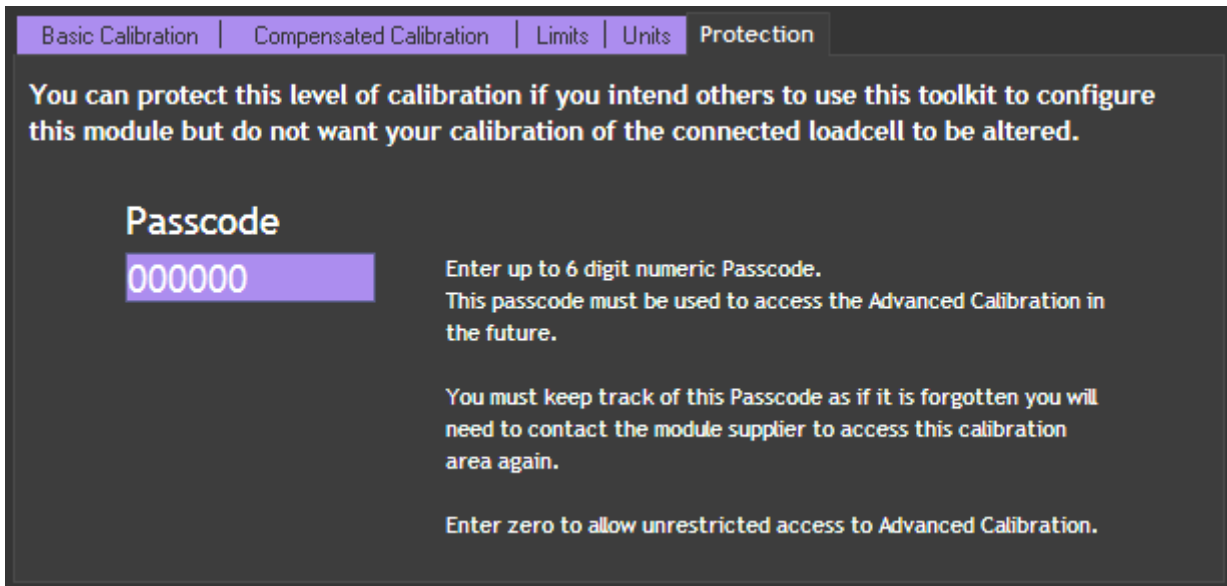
Basic Calibration | Compensated Calibration | Limits | Units | Protection

You can protect this level of calibration if you intend others to use this toolkit to configure this module but do not want your calibration of the connected loadcell to be altered.

Passcode

000000

Enter up to 6 digit numeric Passcode.
This passcode must be used to access the Advanced Calibration in the future.

You must keep track of this Passcode as if it is forgotten you will need to contact the module supplier to access this calibration area again.

Enter zero to allow unrestricted access to Advanced Calibration.